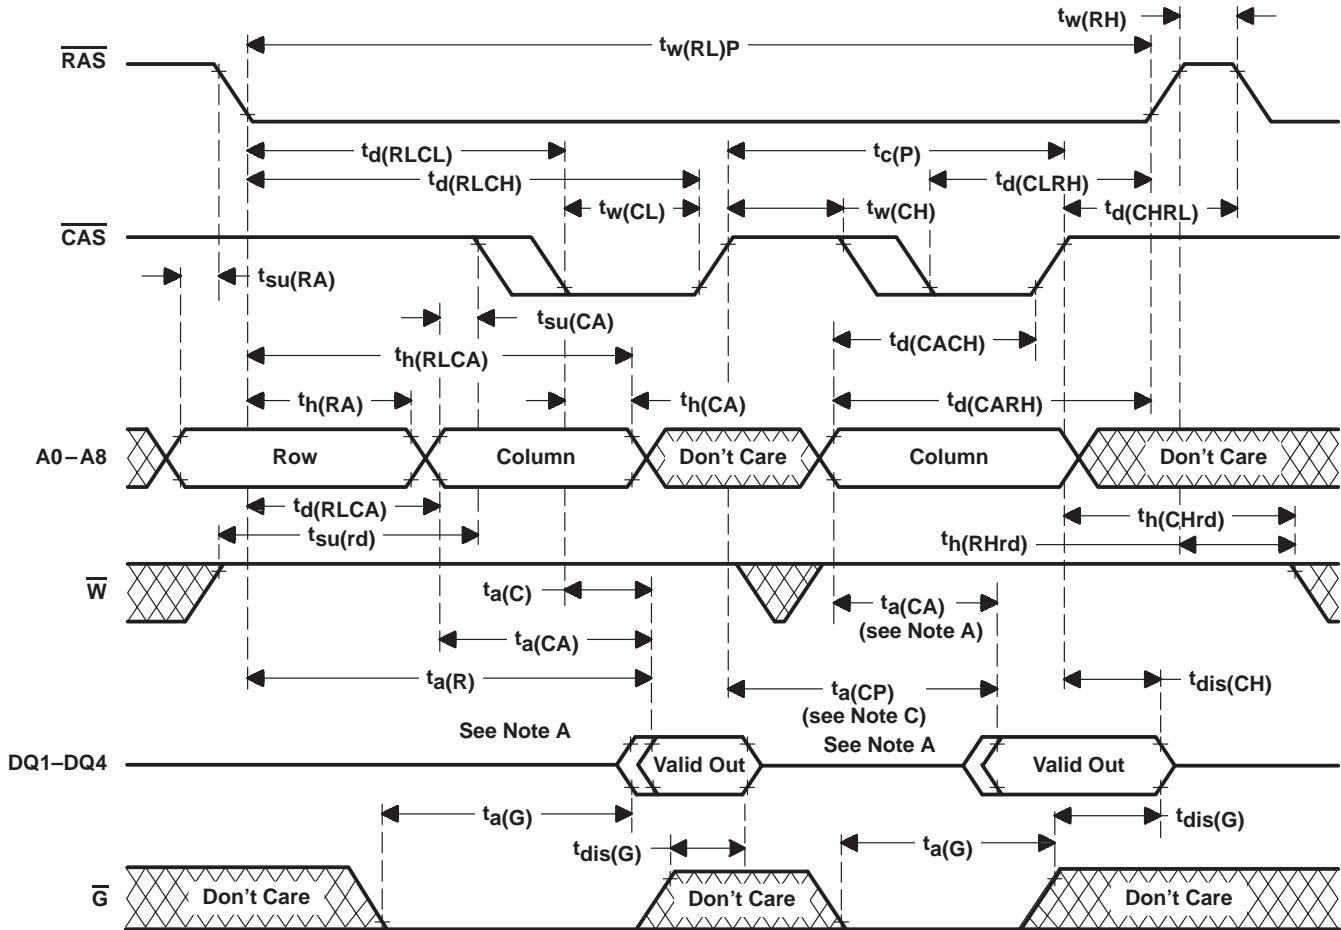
$t_{w(RH)}$

$\overline{RAS}$

$t_{w(RL)P}$

$t_{d(RLCL)}$

$t_{c(P)}$

$t_{d(RLCH)}$

$t_{d(CLRH)}$

$t_{w(CL)}$

$t_{w(CH)}$

$t_{d(CHRL)}$

$\overline{CAS}$

$t_{su(RA)}$

$t_{su(CA)}$

$t_{d(CACH)}$

$t_{h(RLCA)}$

$t_{h(RA)}$

$t_{h(CA)}$

$t_{d(CARH)}$

A0 – A8

Row

Column

Don't Care

Column

Don't Care

$t_{d(RLCA)}$

$t_{h(CHrd)}$

$t_{su(rd)}$

$t_{h(RHrd)}$

$\overline{W}$

$t_{a(C)}$

$t_{a(CA)}$
(see Note A)

$t_{a(CA)}$

$t_{a(R)}$

$t_{dis(CH)}$

$t_{a(CP)}$
(see Note C)

See Note A

See Note A

DQ1–DQ4

Valid Out

Valid Out

$t_{a(G)}$

$t_{dis(G)}$

$t_{dis(G)}$

$t_{a(G)}$

$\overline{G}$

Don't Care

Don't Care

Don't Care